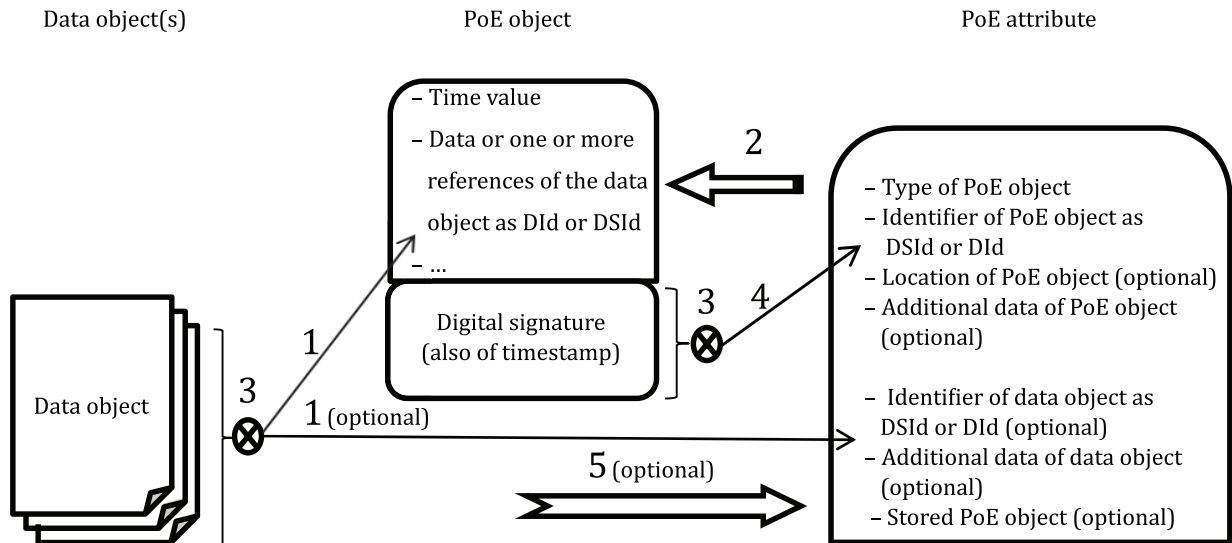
Data object(s)

PoE object

PoE attribute

– Time value
– Data or one or more references of the data object as DId or DSId
– ...

2

– Type of PoE object
– Identifier of PoE object as DSId or DId
– Location of PoE object (optional)
– Additional data of PoE object (optional)

Digital signature (also of timestamp)

3

4

1

3

Data object

1 (optional)

– Identifier of data object as DSId or DId (optional)
– Additional data of data object (optional)
– Stored PoE object (optional)

5 (optional)